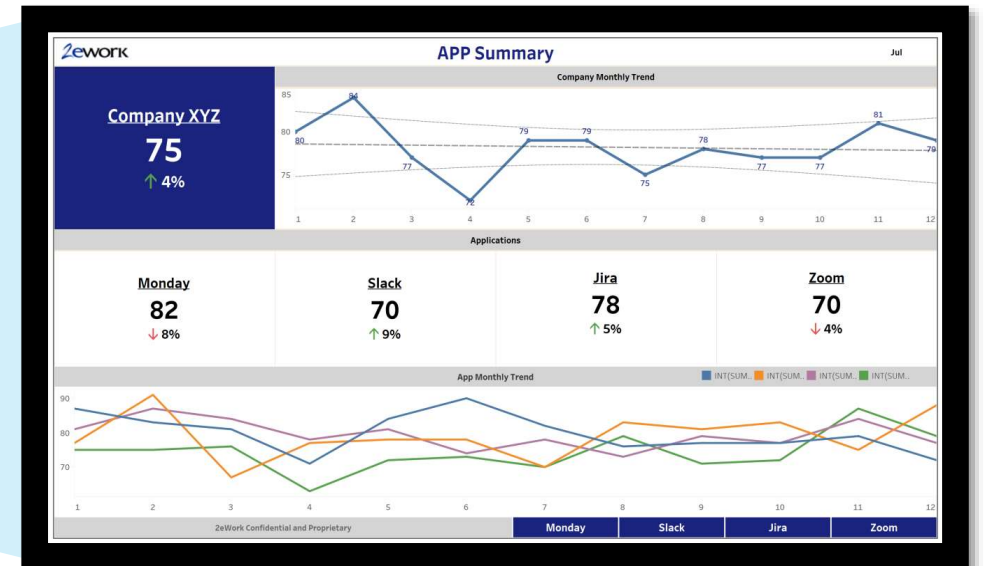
2ework

APP Summary

Jul

Company XYZ
75
↑ 4%

Company Monthly Trend

85
80
75
80
84
77
72
79
79
75
78
77
77
81
79
1 2 3 4 5 6 7 8 9 10 11 12

Applications

Monday
82
↓ 8%

Slack
70
↑ 9%

Jira
78
↑ 5%

Zoom
70
↓ 4%

App Monthly Trend

INT(SUM.. INT(SUM.. INT(SUM.. INT(SUM..

90
80
70
1 2 3 4 5 6 7 8 9 10 11 12

2eWork Confidential and Proprietary

Monday | Slack | Jira | Zoom